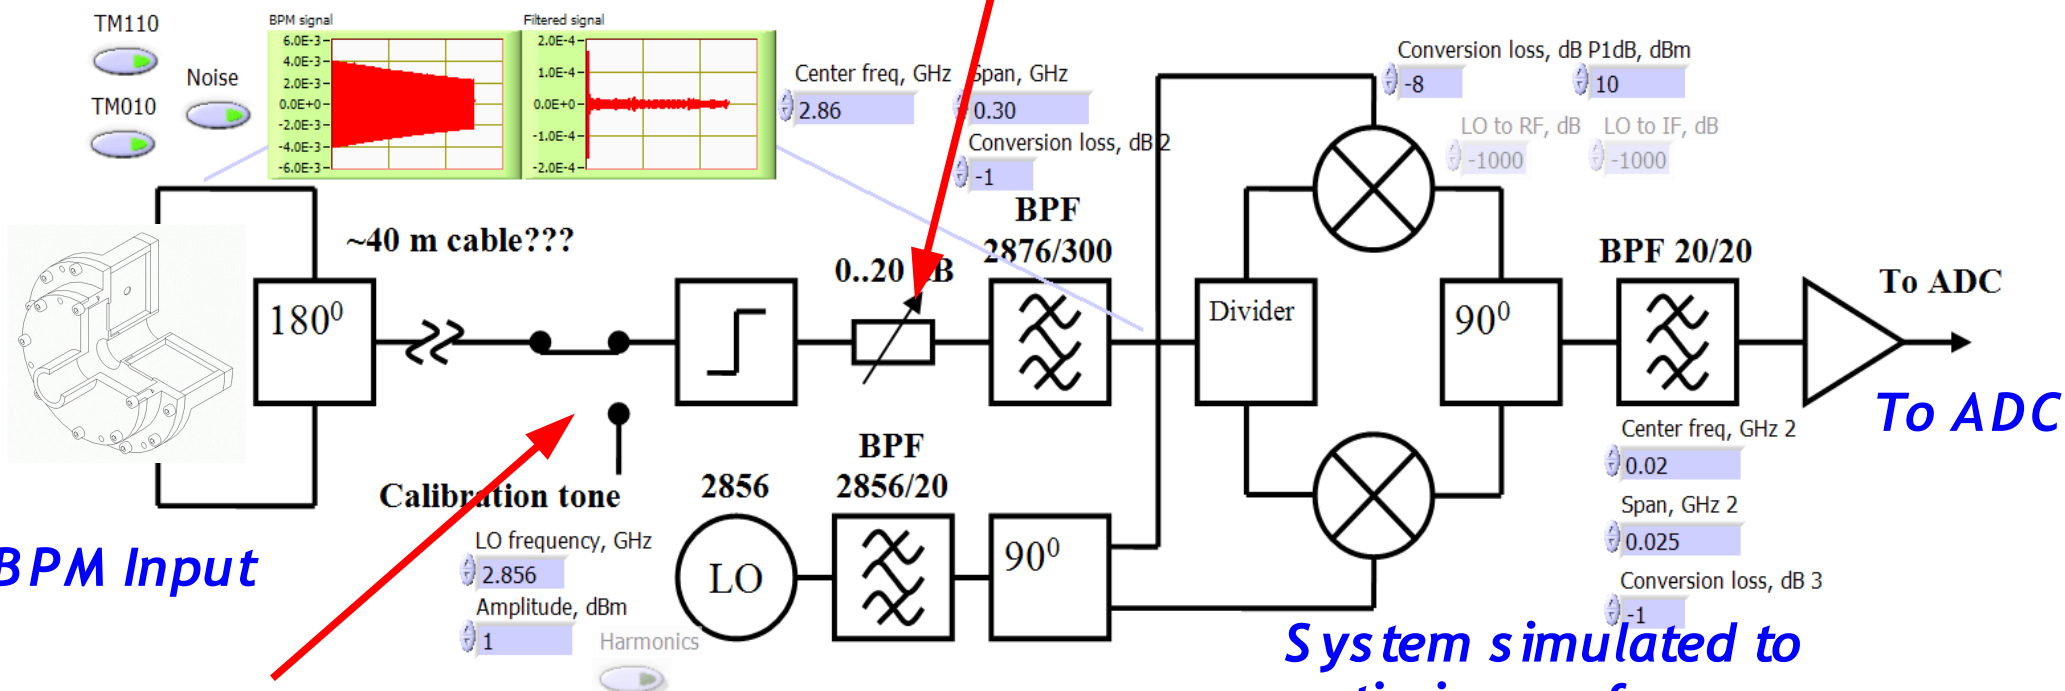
TM110

TM010

Noise

BPM signal

6.0E-3
4.0E-3
2.0E-3
0.0E+0
-2.0E-3
-4.0E-3
-6.0E-3

Filtered signal

2.0E-4
1.0E-4
0.0E+0
-1.0E-4
-2.0E-4

Center freq, GHz
2.86

Span, GHz
0.30

Conversion loss, dB 2
-1

Conversion loss, dB P1dB, dBm
-8
10

LO to RF, dB
-1000

LO to IF, dB
-1000

~40 m cable???

$180^0$

0..20 dB

BPF 2876/300

Divider

$90^0$

BPF 20/20

To ADC

To ADC

Center freq, GHz 2
0.02

Span, GHz 2
0.025

Conversion loss, dB 3
-1

Calibration tone

2856

BPF 2856/20

LO

$90^0$

LO frequency, GHz
2.856

Amplitude, dBm
1

Harmonics

BPM Input

System simulated to